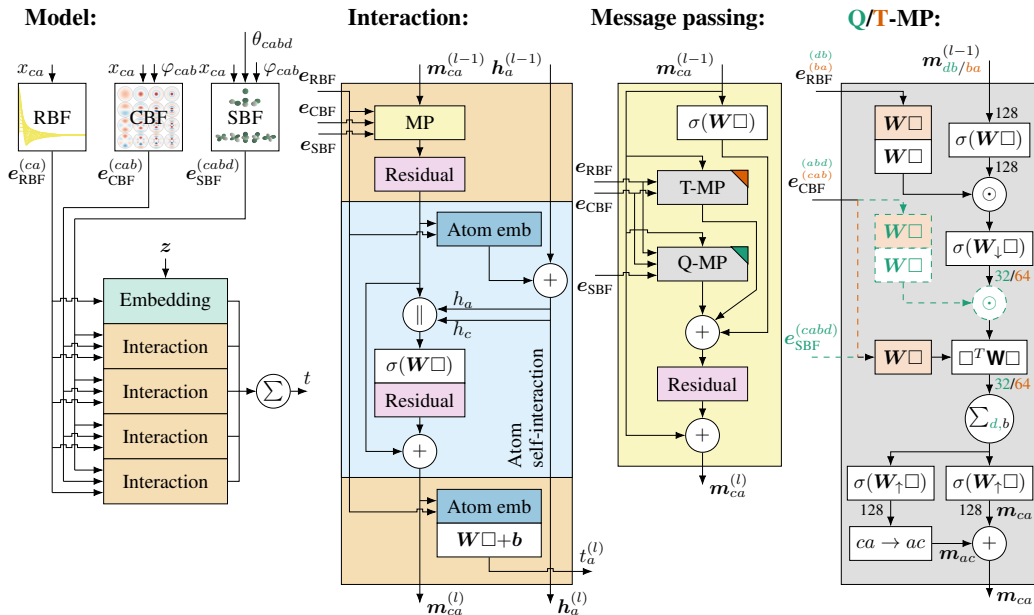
Model:

$x_{ca}$ RBF $\boldsymbol{e}_{\text{RBF}}^{(ca)}$

$x_{ca}$ $\varphi_{cab}$ CBF $\boldsymbol{e}_{\text{CBF}}^{(cab)}$

$\theta_{cabd}$ $x_{ca}$ $\varphi_{cab}$ SBF $\boldsymbol{e}_{\text{SBF}}^{(cabd)}$

$\boldsymbol{z}$

Embedding

Interaction

Interaction

Interaction

Interaction

$\sum$ $t$

Interaction:

$\boldsymbol{m}_{ca}^{(l-1)}$ $\boldsymbol{h}_a^{(l-1)}$

$\boldsymbol{e}_{\text{RBF}}$ $\boldsymbol{e}_{\text{CBF}}$ $\boldsymbol{e}_{\text{SBF}}$

MP

Residual

Atom emb

$+$

$\|$ $h_a$ $h_c$

$\sigma(\boldsymbol{W}\square)$

Residual

$+$

Atom self-interaction

Atom emb

$\boldsymbol{W}\square+\boldsymbol{b}$

$t_a^{(l)}$

$\boldsymbol{m}_{ca}^{(l)}$ $\boldsymbol{h}_a^{(l)}$

Message passing:

$\boldsymbol{m}_{ca}^{(l-1)}$

$\sigma(\boldsymbol{W}\square)$

$\boldsymbol{e}_{\text{RBF}}$ $\boldsymbol{e}_{\text{CBF}}$

T-MP

Q-MP

$\boldsymbol{e}_{\text{SBF}}$

$+$

Residual

$+$

$\boldsymbol{m}_{ca}^{(l)}$

Q/T-MP:

$\boldsymbol{e}_{\text{RBF}}^{(db)}$ $^{(ba)}$

$\boldsymbol{m}_{db/ba}^{(l-1)}$

$\boldsymbol{W}\square$

$\boldsymbol{W}\square$

128

$\sigma(\boldsymbol{W}\square)$

128

$\odot$

$\boldsymbol{e}_{\text{CBF}}^{(abd)}$ $^{(cab)}$

$\boldsymbol{W}\square$

$\boldsymbol{W}\square$

$\sigma(\boldsymbol{W}_{\downarrow}\square)$

32/64

$\odot$

$\boldsymbol{e}_{\text{SBF}}^{(cabd)}$

$\boldsymbol{W}\square$

$\square^T\mathbf{W}\square$

32/64

$\sum_{d,b}$

$\sigma(\boldsymbol{W}_{\uparrow}\square)$

$\sigma(\boldsymbol{W}_{\uparrow}\square)$

128

128

$\boldsymbol{m}_{ca}$

$ca \rightarrow ac$

$\boldsymbol{m}_{ac}$

$+$

$\boldsymbol{m}_{ca}$